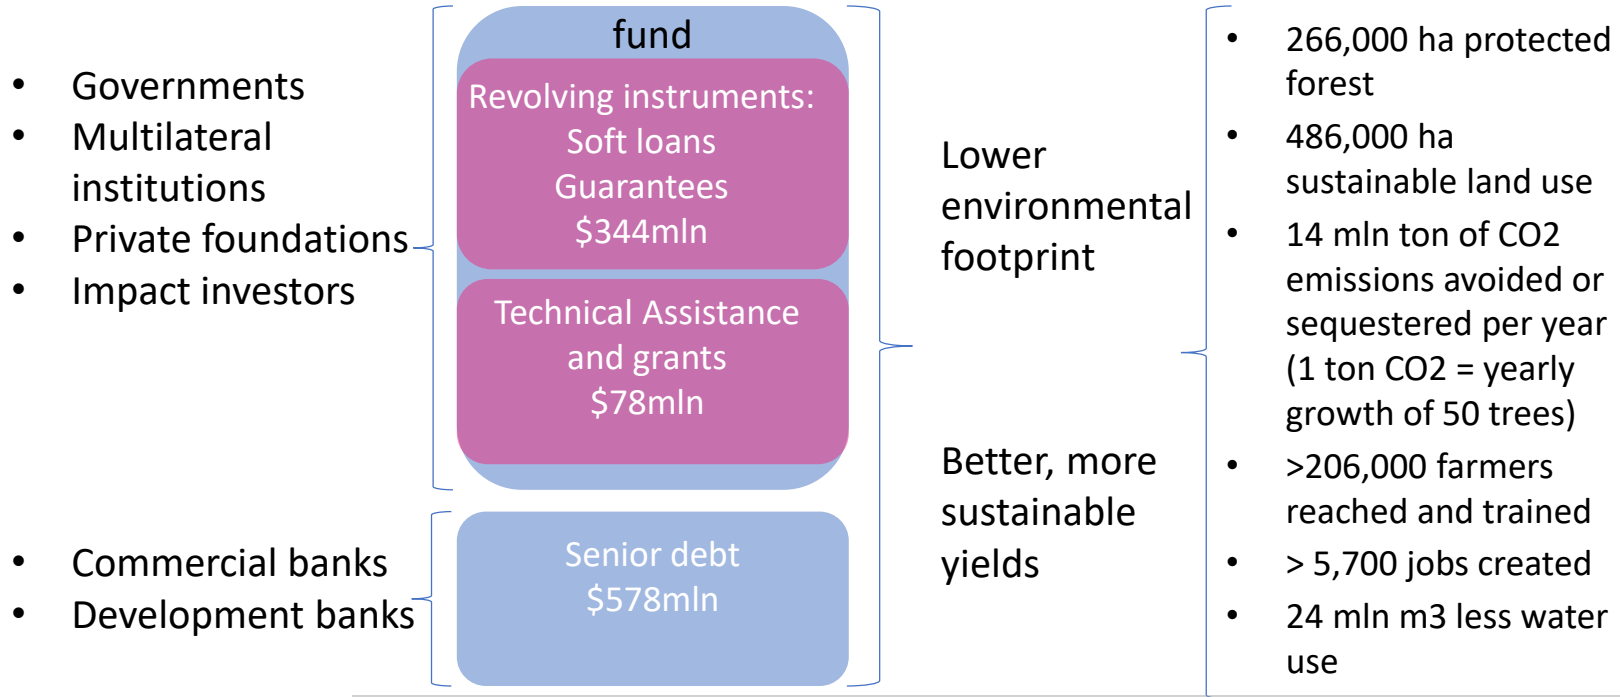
- Governments
- Multilateral institutions
- Private foundations
- Impact investors

- Commercial banks
- Development banks

fund

Revolving instruments:
Soft loans
Guarantees
\$344mln

Technical Assistance and grants
\$78mln

Senior debt
\$578mln

Lower environmental footprint

Better, more sustainable yields

- 266,000 ha protected forest
- 486,000 ha sustainable land use
- 14 mln ton of CO2 emissions avoided or sequestered per year (1 ton CO2 = yearly growth of 50 trees)
- >206,000 farmers reached and trained
- > 5,700 jobs created
- 24 mln m3 less water use